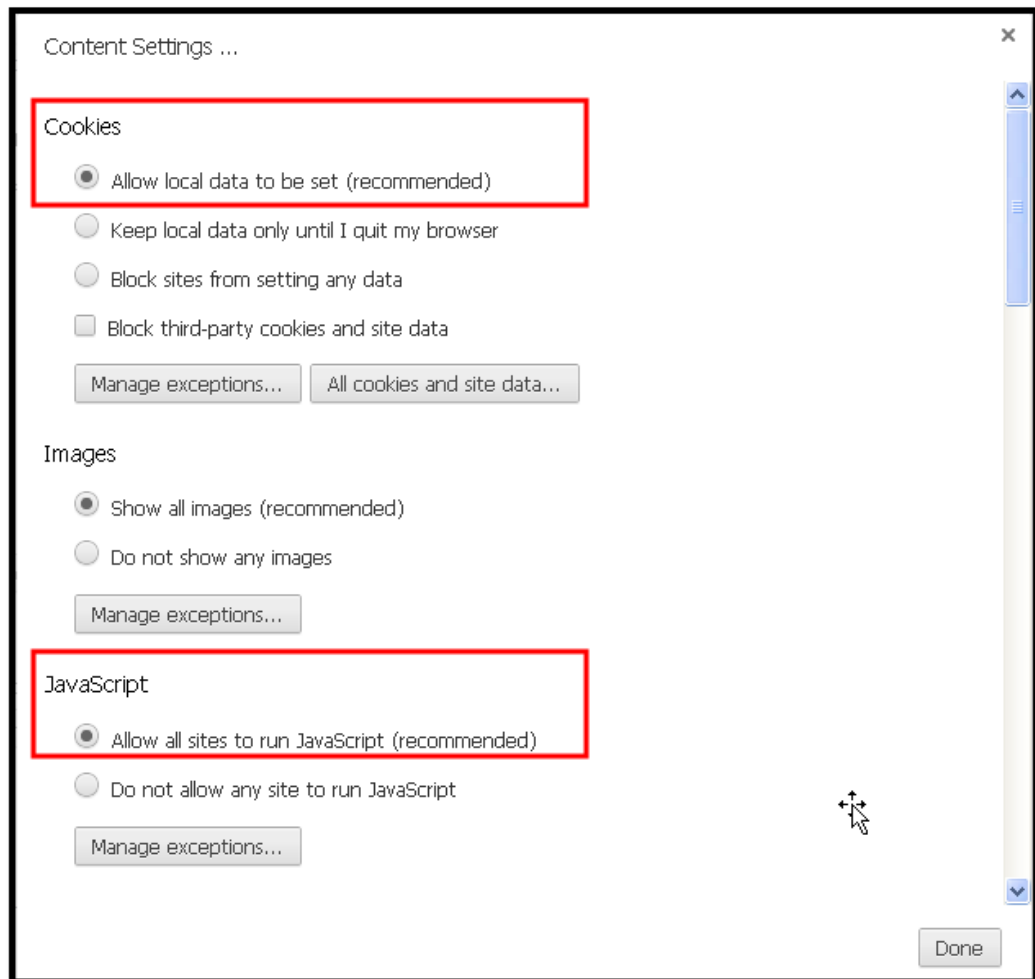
Content Settings ...

×

Cookies

Allow local data to be set (recommended)

Keep local data only until I quit my browser

Block sites from setting any data

Block third-party cookies and site data

Manage exceptions...

All cookies and site data...

Images

Show all images (recommended)

Do not show any images

Manage exceptions...

JavaScript

Allow all sites to run JavaScript (recommended)

Do not allow any site to run JavaScript

Manage exceptions...

Done